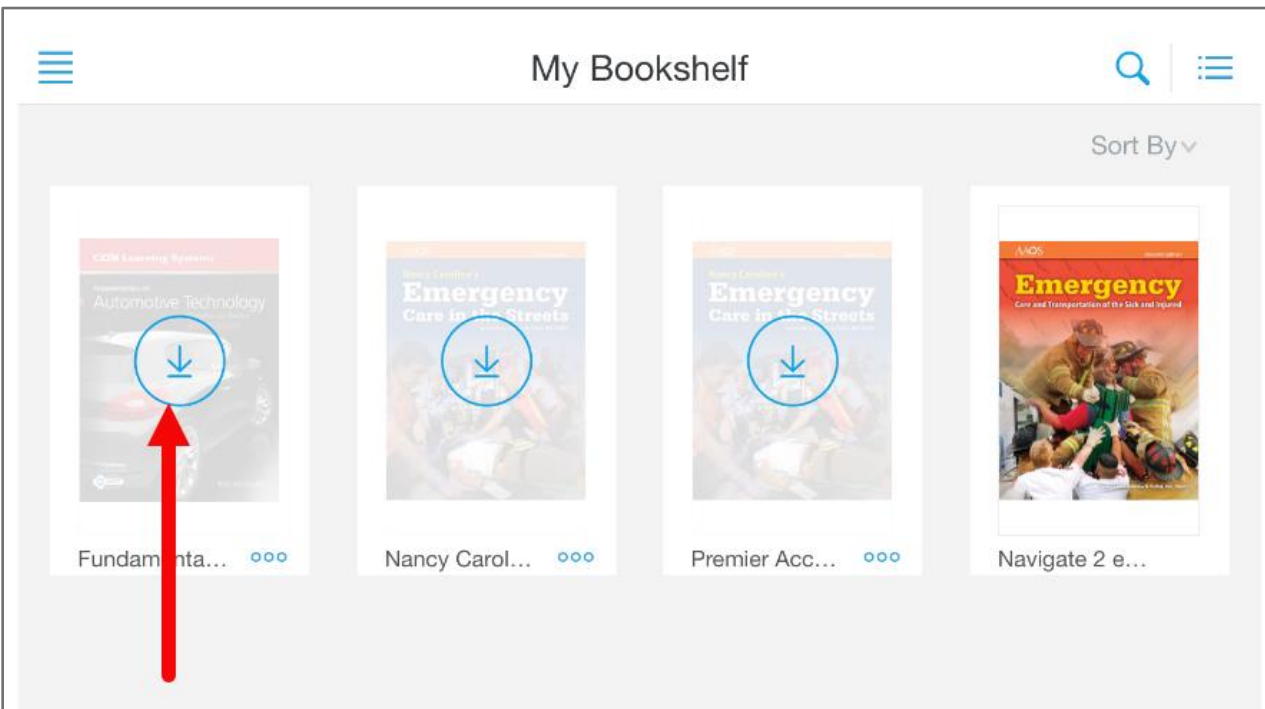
My Bookshelf

Sort By

CDX Learning Systems
Fundamentals of
Automotive Technology

Fundam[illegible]nta...

Nancy Caroline's
Emergency
Care in the Streets

Nancy Carol...

Nancy Caroline's
Emergency
Care in the Streets

Premier Acc...

AAOS
Emergency
Care and Transportation of the Sick and Injured

Navigate 2 e...